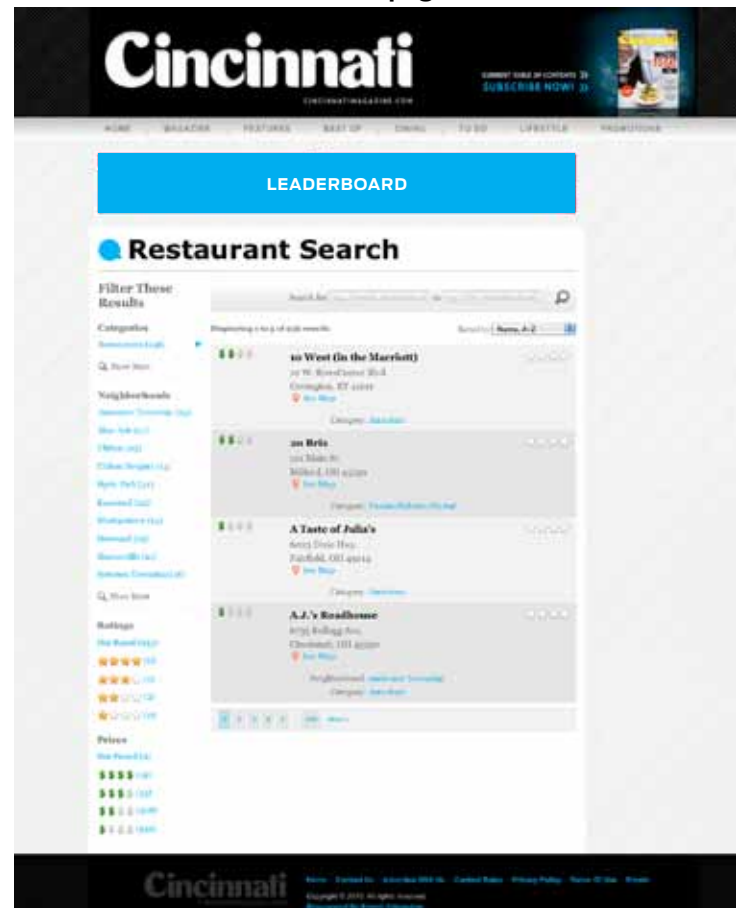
Cincinnati

CINCINNATIMAGAZINE.COM

CURRENT TABLE OF CONTENTS
SUBSCRIBE NOW!

HOME | MAGAZINE | FEATURES | BEST OF | DINING | TO DO | LIFESTYLE | PROMOTIONS

LEADERBOARD

Restaurant Search

Filter These Results

Categories

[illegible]

Show More

Neighborhoods

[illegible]

Show More

Ratings

Not Rated

Prices

Not Priced

Search for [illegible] in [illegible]

Displaying 1 to 5 of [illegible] results

Sorted by Name, A-Z

10 West (in the Marriott)
10 W. RiverCenter Blvd.
Covington, KY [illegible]
See Map
Category: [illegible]

20 Brix
101 Main St.
Milford, OH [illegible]
See Map
Category: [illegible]

A Taste of Julia's
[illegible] Dixie Hwy.
Fairfield, OH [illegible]
See Map
Category: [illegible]

A.J.'s Roadhouse
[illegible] Kellogg Ave.
Cincinnati, OH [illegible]
See Map
Neighborhood: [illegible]
Category: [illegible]

1 2 3 4 5 ... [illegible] Next

Cincinnati

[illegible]